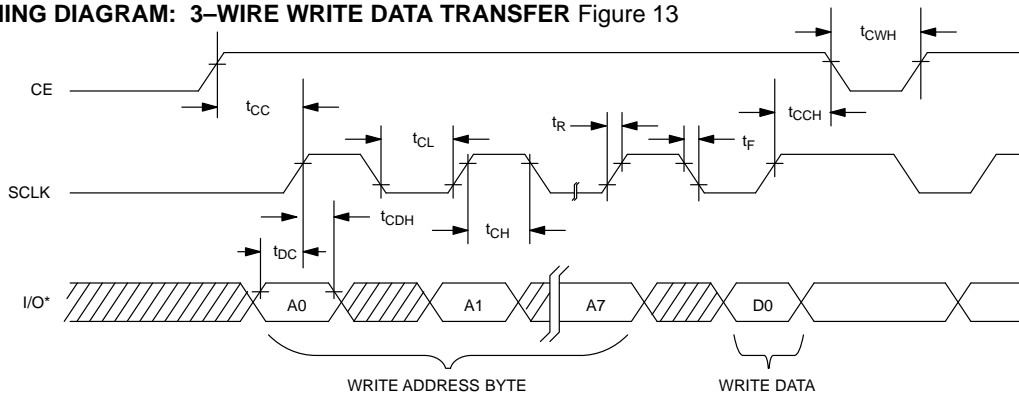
ING DIAGRAM: 3–WIRE WRITE DATA TRANSFER Figure 13

$t_{CWH}$

CE

$t_{CC}$

$t_{CCH}$

$t_{CL}$

$t_R$

$t_F$

SCLK

$t_{CDH}$

$t_{CH}$

$t_{DC}$

I/O*

A0

A1

A7

D0

WRITE ADDRESS BYTE

WRITE DATA